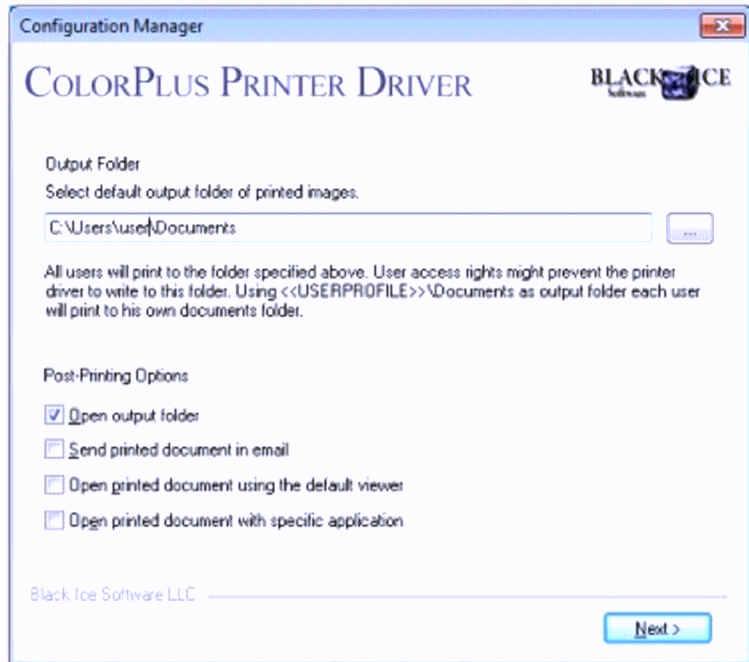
Configuration Manager

ColorPlus Printer Driver

BLACK ICE Software

Output Folder

Select default output folder of printed images.

C:\Users\user\Documents

...

All users will print to the folder specified above. User access rights might prevent the printer driver to write to this folder. Using <<USERPROFILE>>\Documents as output folder each user will print to his own documents folder.

Post-Printing Options

Open output folder

Send printed document in email

Open printed document using the default viewer

Open printed document with specific application

Black Ice Software LLC

Next >